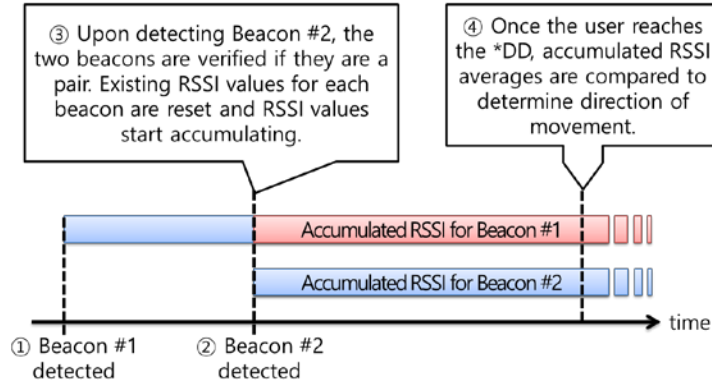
③ Upon detecting Beacon #2, the two beacons are verified if they are a pair. Existing RSSI values for each beacon are reset and RSSI values start accumulating.

④ Once the user reaches the *DD, accumulated RSSI averages are compared to determine direction of movement.

Accumulated RSSI for Beacon #1

Accumulated RSSI for Beacon #2

time

① Beacon #1 detected

② Beacon #2 detected